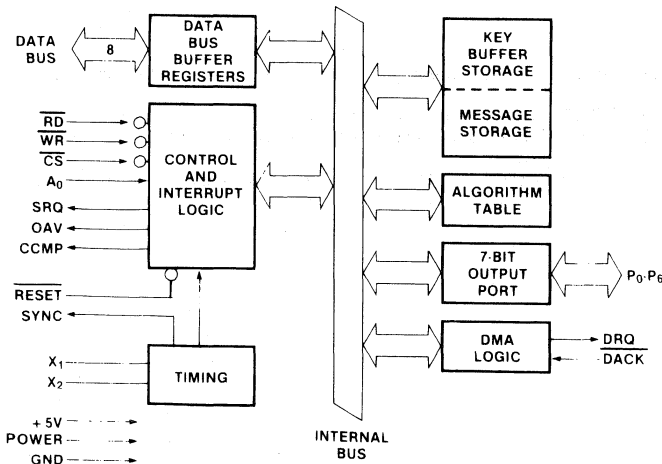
DATA BUS

8

DATA BUS BUFFER REGISTERS

$\overline{RD}$

$\overline{WR}$

$\overline{CS}$

$A_0$

SRQ

OAV

CCMP

CONTROL AND INTERRUPT LOGIC

$\overline{RESET}$

SYNC

$X_1$

$X_2$

TIMING

+ 5V

POWER

GND

INTERNAL BUS

KEY BUFFER STORAGE

MESSAGE STORAGE

ALGORITHM TABLE

7-BIT OUTPUT PORT

$P_0$-$P_6$

DMA LOGIC

DRQ

$\overline{DACK}$